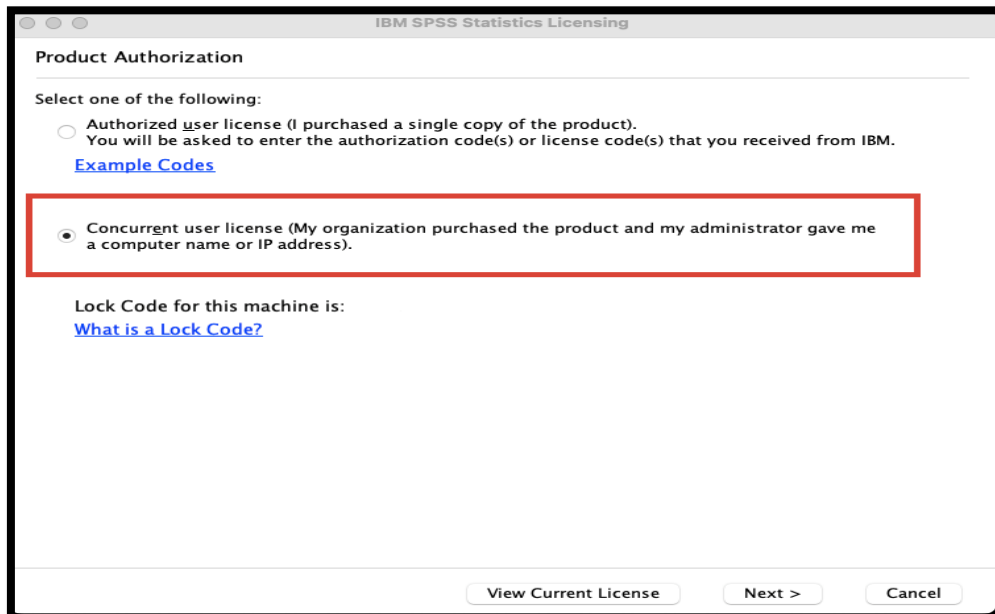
IBM SPSS Statistics Licensing

Product Authorization

Select one of the following:

Authorized user license (I purchased a single copy of the product). You will be asked to enter the authorization code(s) or license code(s) that you received from IBM.

Example Codes

Concurrent user license (My organization purchased the product and my administrator gave me a computer name or IP address).

Lock Code for this machine is:

What is a Lock Code?

View Current License

Next >

Cancel